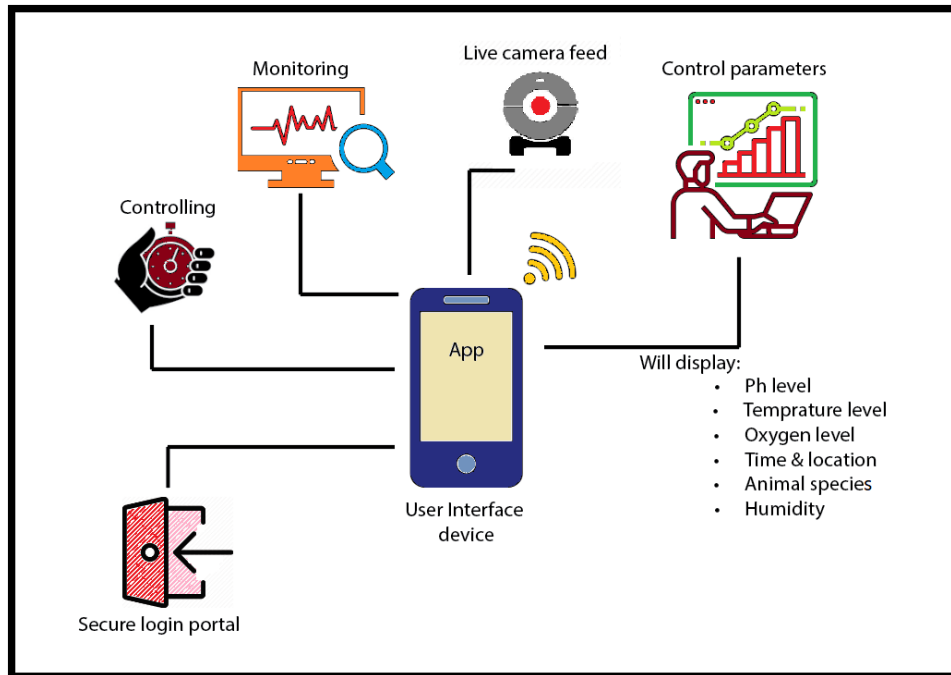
Live camera feed

Monitoring

Control parameters

Controlling

App

Will display:
- Ph level
- Temprature level
- Oxygen level
- Time & location
- Animal species
- Humidity

User Interface device

Secure login portal